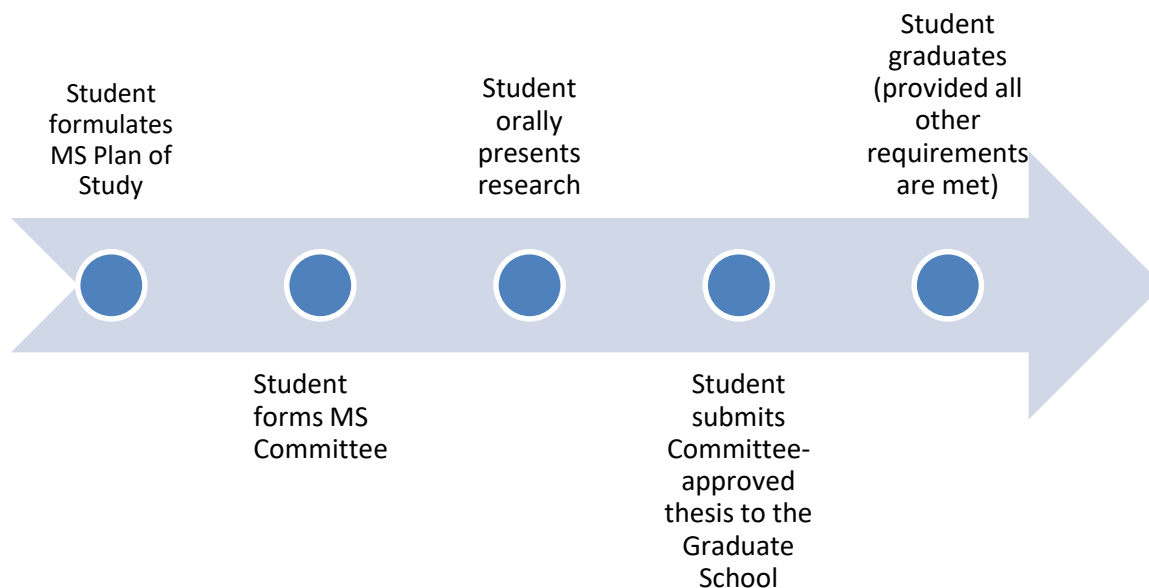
Student formulates MS Plan of Study

Student forms MS Committee

Student orally presents research

Student submits Committee-approved thesis to the Graduate School

Student graduates (provided all other requirements are met)